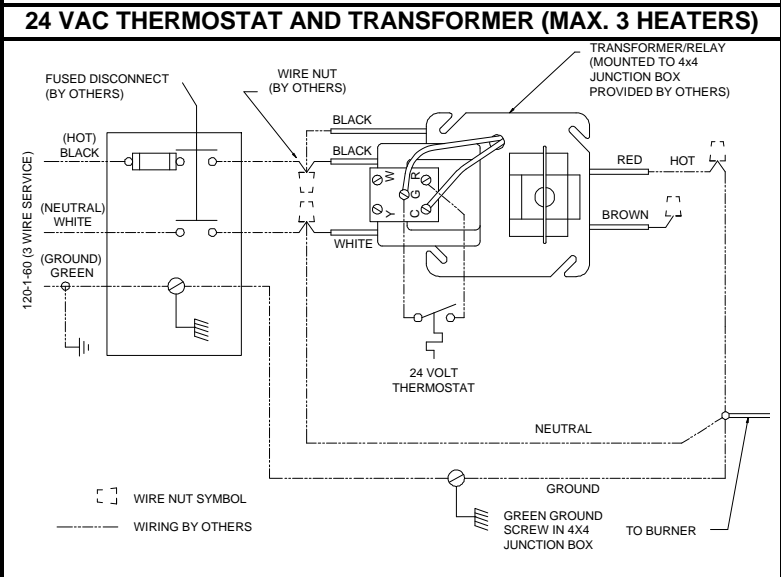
24 VAC THERMOSTAT AND TRANSFORMER (MAX. 3 HEATERS)

TRANSFORMER/RELAY (MOUNTED TO 4x4 JUNCTION BOX PROVIDED BY OTHERS)

FUSED DISCONNECT (BY OTHERS)

WIRE NUT (BY OTHERS)

BLACK

BLACK

(HOT) BLACK

120-1-60 (3 WIRE SERVICE)

(NEUTRAL) WHITE

(GROUND) GREEN

W

R

G

C

Y

RED

HOT

BROWN

WHITE

24 VOLT THERMOSTAT

NEUTRAL

GROUND

WIRE NUT SYMBOL

WIRING BY OTHERS

GREEN GROUND SCREW IN 4X4 JUNCTION BOX

TO BURNER